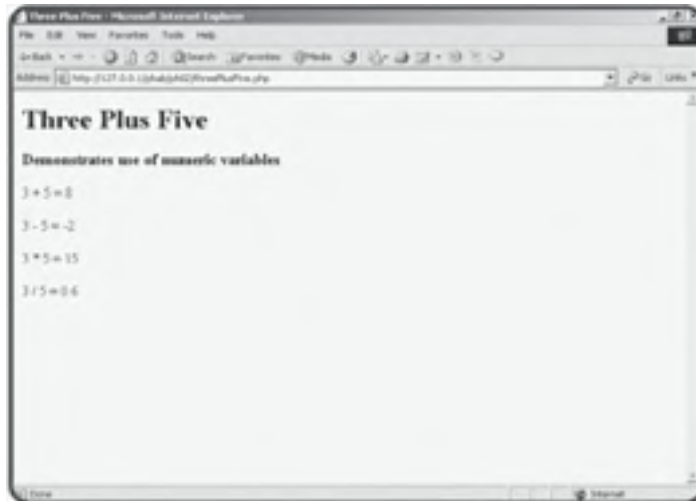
Three Plus Five - Microsoft Internet Explorer

File Edit View Favorites Tools Help

Back Search Favorites Media

Address http://127.0.0.1/phab/ph02/threePlusFive.php Go Links

Three Plus Five

Demonstrates use of numeric variables

3 + 5 = 8

3 - 5 = -2

3 * 5 = 15

3 / 5 = 0.6

Done Internet